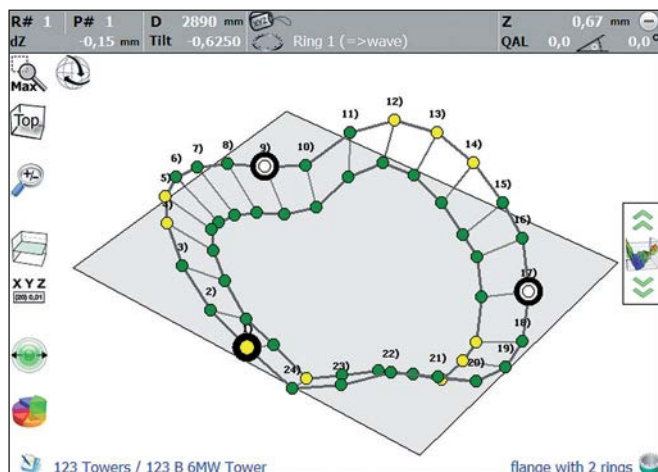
R# 1 P# 1 D 2890 mm Z 0,67 mm
dZ -0,15 mm Tilt -0,6250 Ring 1 (=>wave) QAL 0,0 0,0

Max
Top
XYZ
(20) 0,01

1) 2) 3) 4) 5) 6) 7) 8) 9) 10) 11) 12) 13) 14) 15) 16) 17) 18) 19) 20) 21) 22) 23) 24)

123 Towers / 123 B 6MW Tower
flange with 2 rings